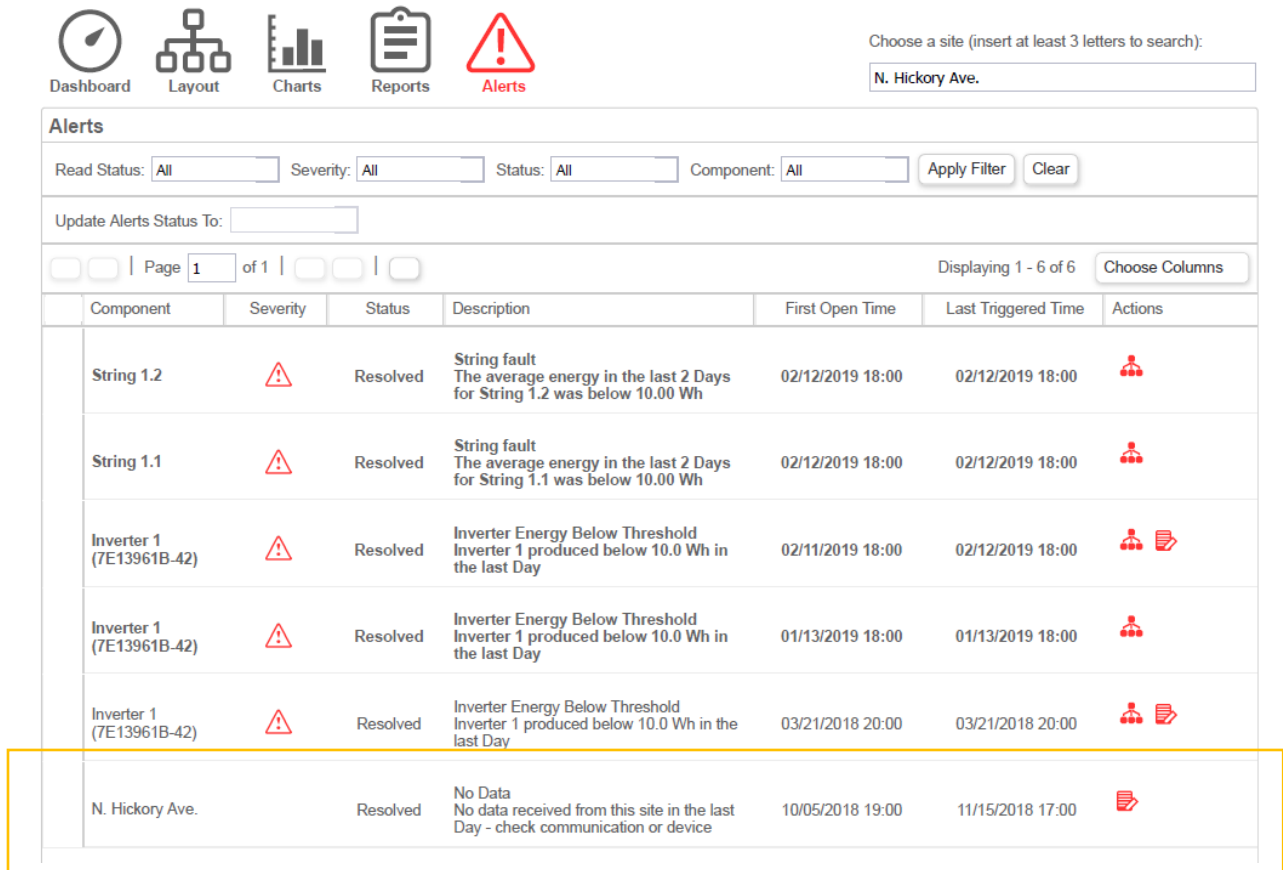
Dashboard Layout Charts Reports Alerts

Choose a site (insert at least 3 letters to search):

N. Hickory Ave.

Alerts

Read Status: All Severity: All Status: All Component: All Apply Filter Clear

Update Alerts Status To:

Page 1 of 1

Displaying 1 - 6 of 6 Choose Columns

| Component | Severity | Status | Description | First Open Time | Last Triggered Time | Actions |
|---|---|---|---|---|---|---|
| String 1.2 | | Resolved | String fault The average energy in the last 2 Days for String 1.2 was below 10.00 Wh | 02/12/2019 18:00 | 02/12/2019 18:00 | |
| String 1.1 | | Resolved | String fault The average energy in the last 2 Days for String 1.1 was below 10.00 Wh | 02/12/2019 18:00 | 02/12/2019 18:00 | |
| Inverter 1 (7E13961B-42) | | Resolved | Inverter Energy Below Threshold Inverter 1 produced below 10.0 Wh in the last Day | 02/11/2019 18:00 | 02/12/2019 18:00 | |
| Inverter 1 (7E13961B-42) | | Resolved | Inverter Energy Below Threshold Inverter 1 produced below 10.0 Wh in the last Day | 01/13/2019 18:00 | 01/13/2019 18:00 | |
| Inverter 1 (7E13961B-42) | | Resolved | Inverter Energy Below Threshold Inverter 1 produced below 10.0 Wh in the last Day | 03/21/2018 20:00 | 03/21/2018 20:00 | |
| N. Hickory Ave. | | Resolved | No Data No data received from this site in the last Day - check communication or device | 10/05/2018 19:00 | 11/15/2018 17:00 | |